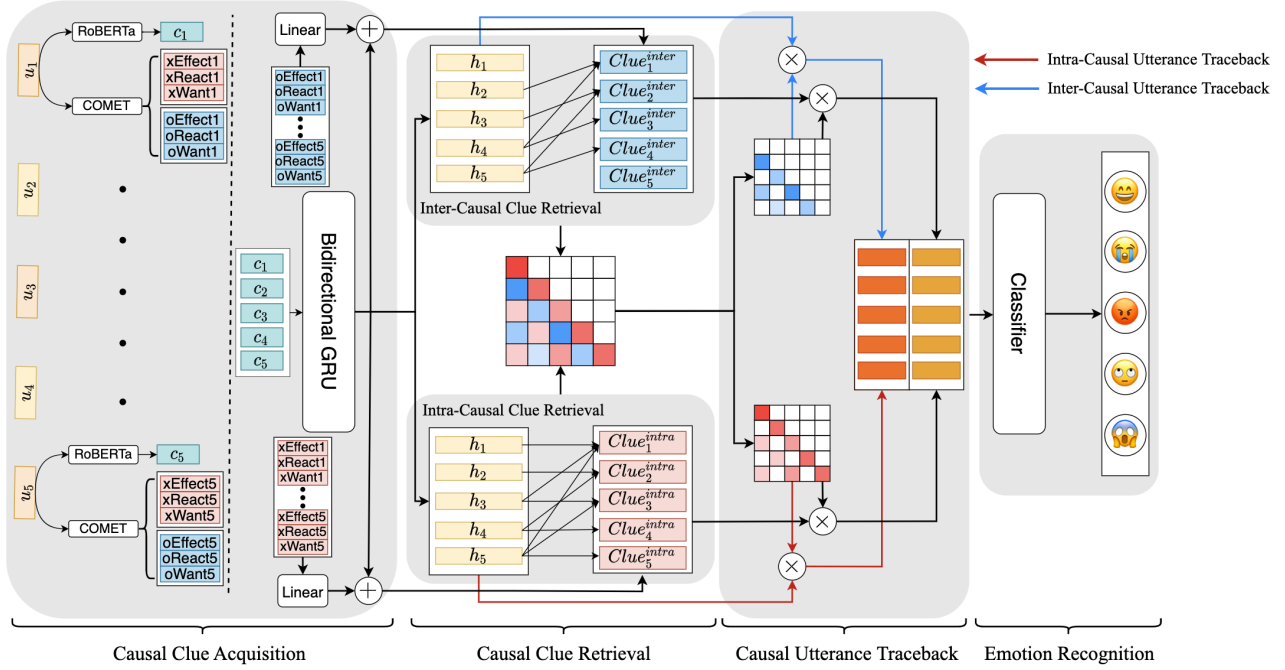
$u_1$ RoBERTa $c_1$ COMET xEffect1 xReact1 xWant1 oEffect1 oReact1 oWant1

$u_2$

$u_3$

$u_4$

$u_5$ RoBERTa $c_5$ COMET xEffect5 xReact5 xWant5 oEffect5 oReact5 oWant5

Linear

oEffect1 oReact1 oWant1 oEffect5 oReact5 oWant5

$c_1$ $c_2$ $c_3$ $c_4$ $c_5$

Bidirectional GRU

xEffect1 xReact1 xWant1 xEffect5 xReact5 xWant5

Linear

$h_1$ $h_2$ $h_3$ $h_4$ $h_5$

$Clue_1^{inter}$ $Clue_2^{inter}$ $Clue_3^{inter}$ $Clue_4^{inter}$ $Clue_5^{inter}$

Inter-Causal Clue Retrieval

Intra-Causal Clue Retrieval

$h_1$ $h_2$ $h_3$ $h_4$ $h_5$

$Clue_1^{intra}$ $Clue_2^{intra}$ $Clue_3^{intra}$ $Clue_4^{intra}$ $Clue_5^{intra}$

Intra-Causal Utterance Traceback

Inter-Causal Utterance Traceback

Classifier

Causal Clue Acquisition

Causal Clue Retrieval

Causal Utterance Traceback

Emotion Recognition